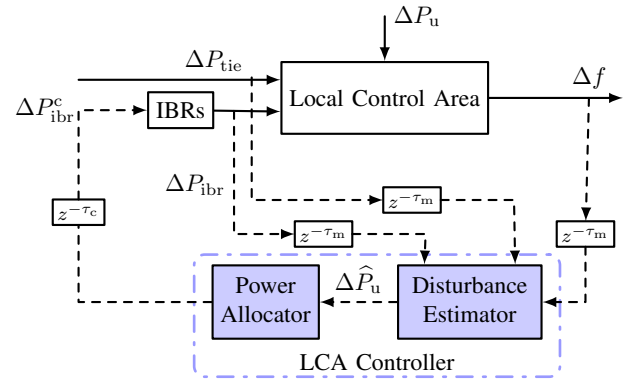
$\Delta P_{\mathrm{u}}$

$\Delta P_{\mathrm{tie}}$

$\Delta P_{\mathrm{ibr}}^{\mathrm{c}}$

IBRs

Local Control Area

$\Delta f$

$\Delta P_{\mathrm{ibr}}$

$z^{-\tau_{\mathrm{c}}}$

$z^{-\tau_{\mathrm{m}}}$

$z^{-\tau_{\mathrm{m}}}$

$z^{-\tau_{\mathrm{m}}}$

$\Delta \widehat{P}_{\mathrm{u}}$

Power Allocator

Disturbance Estimator

LCA Controller